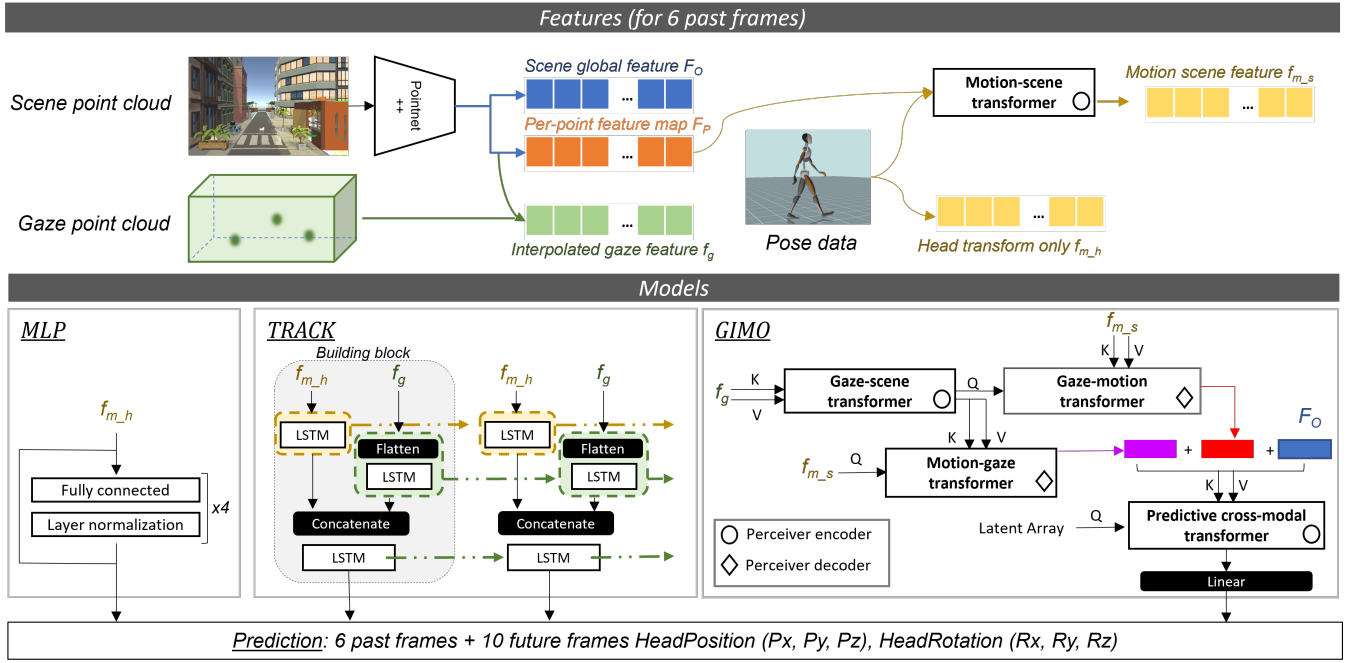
Features (for 6 past frames)

Scene point cloud

Pointnet ++

Scene global feature $F_O$

...

Per-point feature map $F_P$

...

Motion-scene transformer

Motion scene feature $f_{m\_s}$

...

Gaze point cloud

Interpolated gaze feature $f_g$

...

Pose data

Head transform only $f_{m\_h}$

...

Models

MLP

$f_{m\_h}$

Fully connected

Layer normalization

x4

TRACK

Building block

$f_{m\_h}$

$f_g$

LSTM

Flatten

LSTM

Concatenate

LSTM

$f_{m\_h}$

$f_g$

LSTM

Flatten

LSTM

Concatenate

LSTM

GIMO

$f_{m\_s}$

K V

$f_g$

K

V

Gaze-scene transformer

Q

Gaze-motion transformer

$F_O$

K V

$f_{m\_s}$

Q

Motion-gaze transformer

+ +

K V

Perceiver encoder

Perceiver decoder

Latent Array

Q

Predictive cross-modal transformer

Linear

Prediction: 6 past frames + 10 future frames HeadPosition (Px, Py, Pz), HeadRotation (Rx, Ry, Rz)